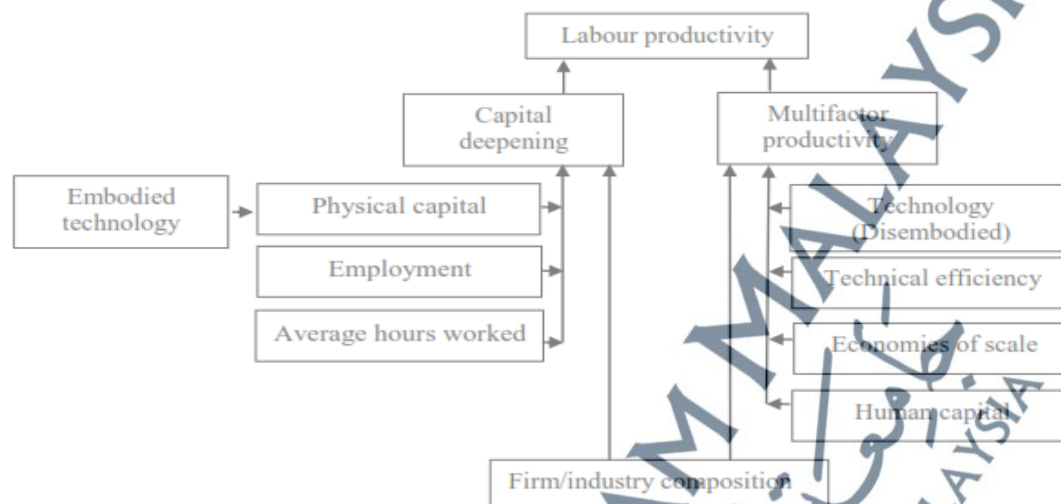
Labour productivity

Capital deepening

Multifactor productivity

Embodied technology

Physical capital

Employment

Average hours worked

Technology (Disembodied)

Technical efficiency

Economies of scale

Human capital

Firm/industry composition

MALAYSIA